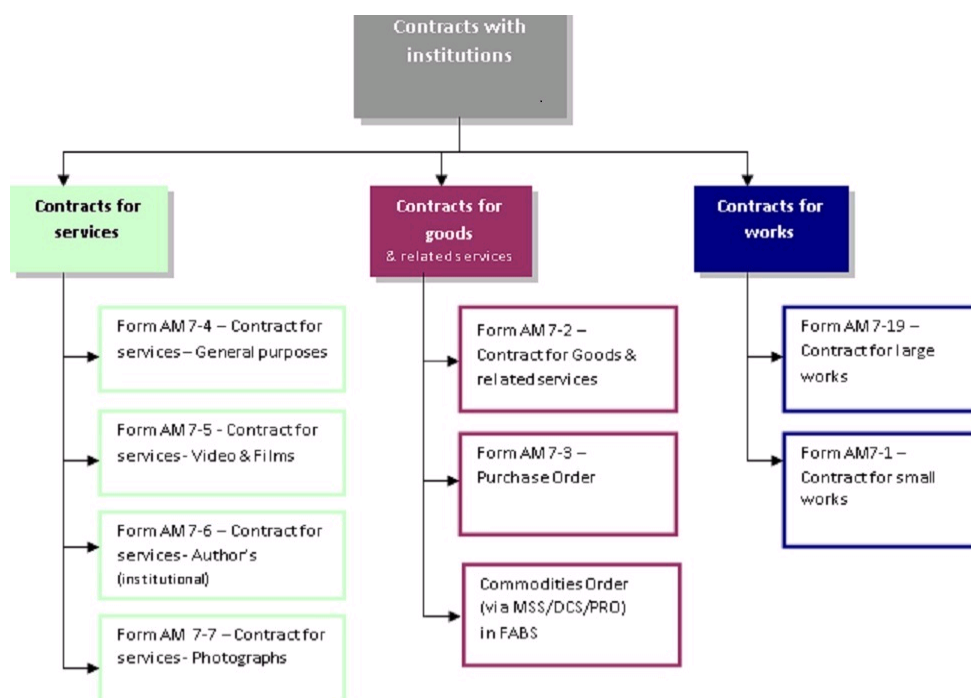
Contracts with institutions

Contracts for services

Contracts for goods
& related services

Contracts for works

Form AM 7-4 – Contract for services – General purposes

Form AM 7-5 - Contract for services - Video & Films

Form AM 7-6 – Contract for services - Author's (institutional)

Form AM 7-7 – Contract for services - Photographs

Form AM 7-2 – Contract for Goods & related services

Form AM 7-3 – Purchase Order

Commodities Order (via MSS/DCS/PRO) in FABS

Form AM 7-19 – Contract for large works

Form AM7-1 – Contract for small works